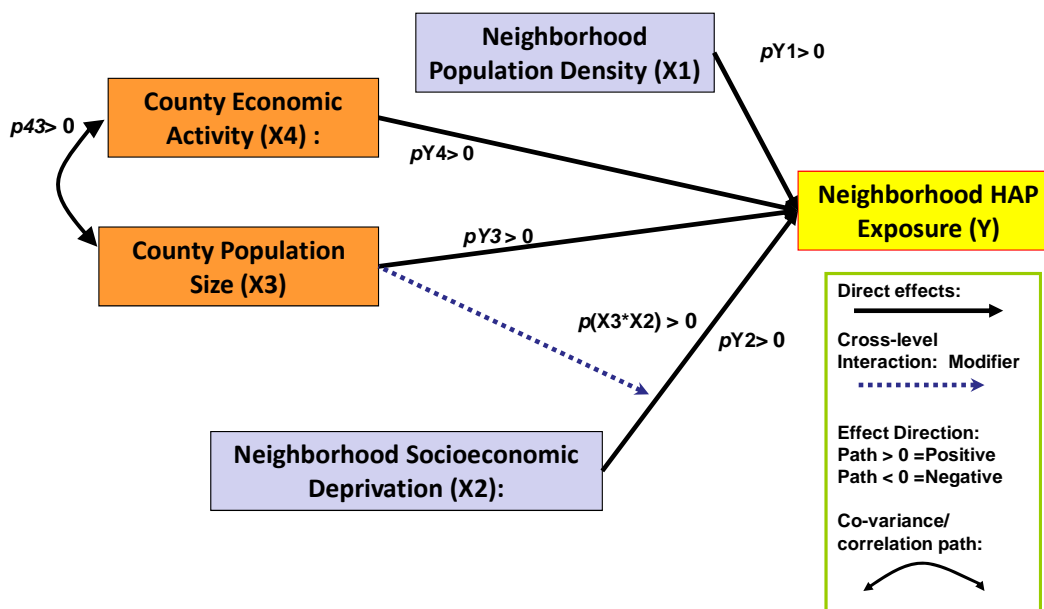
Neighborhood Population Density (X1)

pY1> 0

p43> 0

County Economic Activity (X4) :

pY4> 0

Neighborhood HAP Exposure (Y)

County Population Size (X3)

pY3 > 0

p(X3*X2) > 0

pY2> 0

Neighborhood Socioeconomic Deprivation (X2):

Direct effects:

Cross-level Interaction: Modifier

Effect Direction:
Path > 0 =Positive
Path < 0 =Negative

Co-variance/ correlation path: